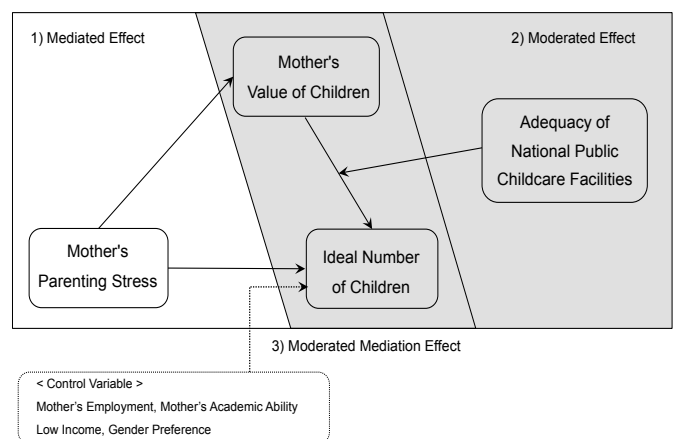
1) Mediated Effect

2) Moderated Effect

Mother's Value of Children

Adequacy of National Public Childcare Facilities

Mother's Parenting Stress

Ideal Number of Children

3) Moderated Mediation Effect

< Control Variable >

Mother's Employment, Mother's Academic Ability

Low Income, Gender Preference